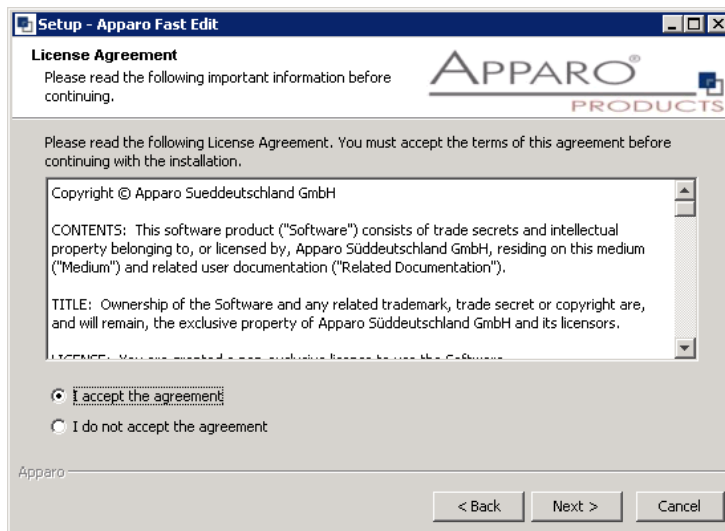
Setup - Apparo Fast Edit

License Agreement
Please read the following important information before continuing.

APPARO®
PRODUCTS

Please read the following License Agreement. You must accept the terms of this agreement before continuing with the installation.

Copyright © Apparo Sueddeutschland GmbH

CONTENTS: This software product ("Software") consists of trade secrets and intellectual property belonging to, or licensed by, Apparo Süddeutschland GmbH, residing on this medium ("Medium") and related user documentation ("Related Documentation").

TITLE: Ownership of the Software and any related trademark, trade secret or copyright are, and will remain, the exclusive property of Apparo Süddeutschland GmbH and its licensors.

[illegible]

I accept the agreement

I do not accept the agreement

Apparo

< Back | Next > | Cancel